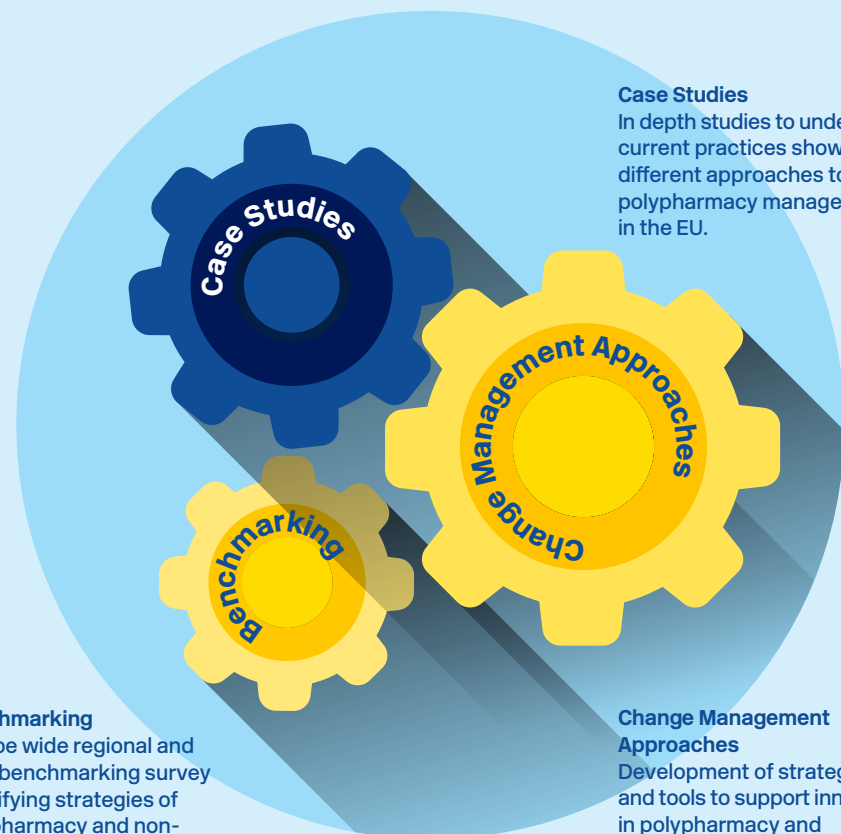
Case Studies
In depth studies to unde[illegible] current practices show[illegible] different approaches to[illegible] polypharmacy manage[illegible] in the EU.

Case Studies

Change Management Approaches

Benchmarking

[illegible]hmarking
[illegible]pe wide regional and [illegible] benchmarking survey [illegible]ifying strategies of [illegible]harmacy and non-

Change Management Approaches
Development of strateg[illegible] and tools to support inn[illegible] in polypharmacy and